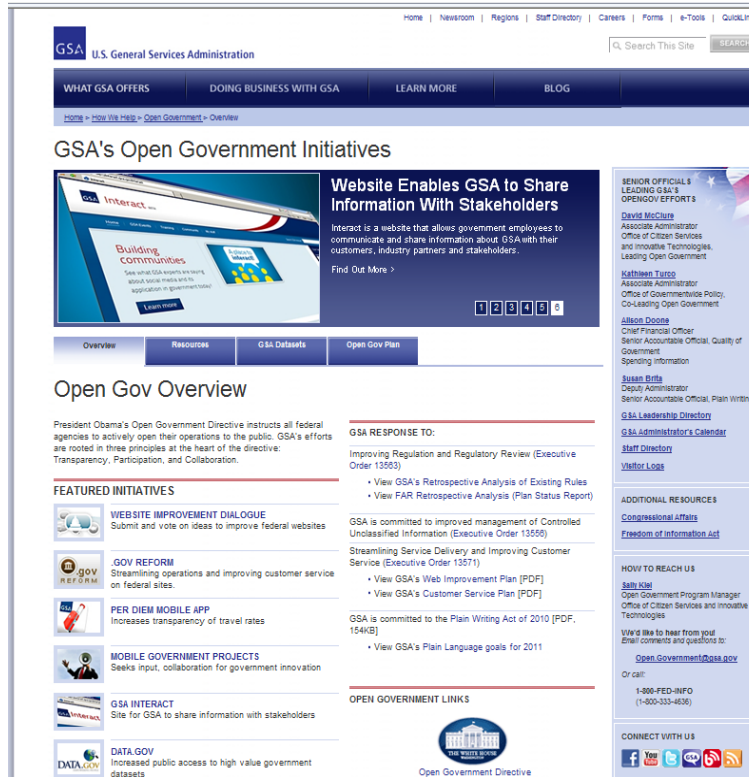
Home | Newsroom | Regions | Staff Directory | Careers | Forms | e-Tools | QuickLi

GSA U.S. General Services Administration

Search This Site SEARCH

WHAT GSA OFFERS DOING BUSINESS WITH GSA LEARN MORE BLOG

Home > How We Help > Open Government > Overview

GSA's Open Government Initiatives

GSA Interact Building communities See what GSA experts are saying about social media and its application in government today! Learn more

Website Enables GSA to Share Information With Stakeholders

Interact is a website that allows government employees to communicate and share information about GSA with their customers, industry partners and stakeholders.

Find Out More >

1 2 3 4 5 6

Overview | Resources | GSA Datasets | Open Gov Plan

Open Gov Overview

President Obama's Open Government Directive instructs all federal agencies to actively open their operations to the public. GSA's efforts are rooted in three principles at the heart of the directive: Transparency, Participation, and Collaboration.

FEATURED INITIATIVES

WEBSITE IMPROVEMENT DIALOGUE
Submit and vote on ideas to improve federal websites

.GOV REFORM
Streamlining operations and improving customer service on federal sites.

PER DIEM MOBILE APP
Increases transparency of travel rates

MOBILE GOVERNMENT PROJECTS
Seeks input, collaboration for government innovation

GSA INTERACT
Site for GSA to share information with stakeholders

DATA.GOV
Increased public access to high value government datasets

GSA RESPONSE TO:

Improving Regulation and Regulatory Review (Executive Order 13563)
• View GSA's Retrospective Analysis of Existing Rules
• View FAR Retrospective Analysis (Plan Status Report)

GSA is committed to improved management of Controlled Unclassified Information (Executive Order 13556)

Streamlining Service Delivery and Improving Customer Service (Executive Order 13571)
• View GSA's Web Improvement Plan [PDF]
• View GSA's Customer Service Plan [PDF]

GSA is committed to the Plain Writing Act of 2010 [PDF, 154KB]
• View GSA's Plain Language goals for 2011

OPEN GOVERNMENT LINKS

THE WHITE HOUSE WASHINGTON

Open Government Directive

SENIOR OFFICIALS LEADING GSA'S OPENGOV EFFORTS

David McClure
Associate Administrator
Office of Citizen Services and Innovative Technologies,
Leading Open Government

Kathleen Turco
Associate Administrator
Office of Governmentwide Policy,
Co-Leading Open Government

Alison Doone
Chief Financial Officer
Senior Accountable Official, Quality of Government Spending Information

Susan Brita
Deputy Administrator
Senior Accountable Official, Plain Writin

GSA Leadership Directory
GSA Administrator's Calendar
Staff Directory
Visitor Logs

ADDITIONAL RESOURCES
Congressional Affairs
Freedom of Information Act

HOW TO REACH US
Sally Kiel
Open Government Program Manager
Office of Citizen Services and Innovative Technologies

We'd like to hear from you!
Email comments and questions to:
Open.Government@gsa.gov
Or call:
1-800-FED-INFO
(1-800-333-4636)

CONNECT WITH US